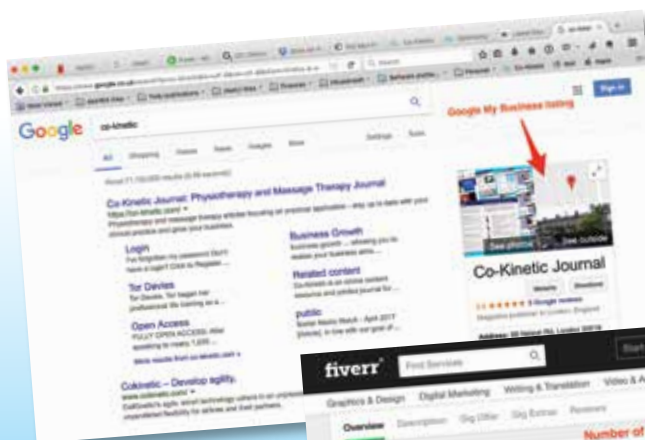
Google

co-kinetic

All Shopping Videos News Images More Settings Tools

Google My Business listing

Sign in

Co-Kinetic Journal: Physiotherapy and Massage Therapy Journal

Login

Business Growth

Tor Davies

Related content

Open Access

public

More results from co-kinetic.com »

Cokinetic – Develop agility.

Co-Kinetic Journal

Website Directions

See photos See outside

fiverr Find Services

Graphics & Design Digital Marketing Writing & Translation Video & A

Overview Description Gig Offer Gig Extras Reviews

Number of